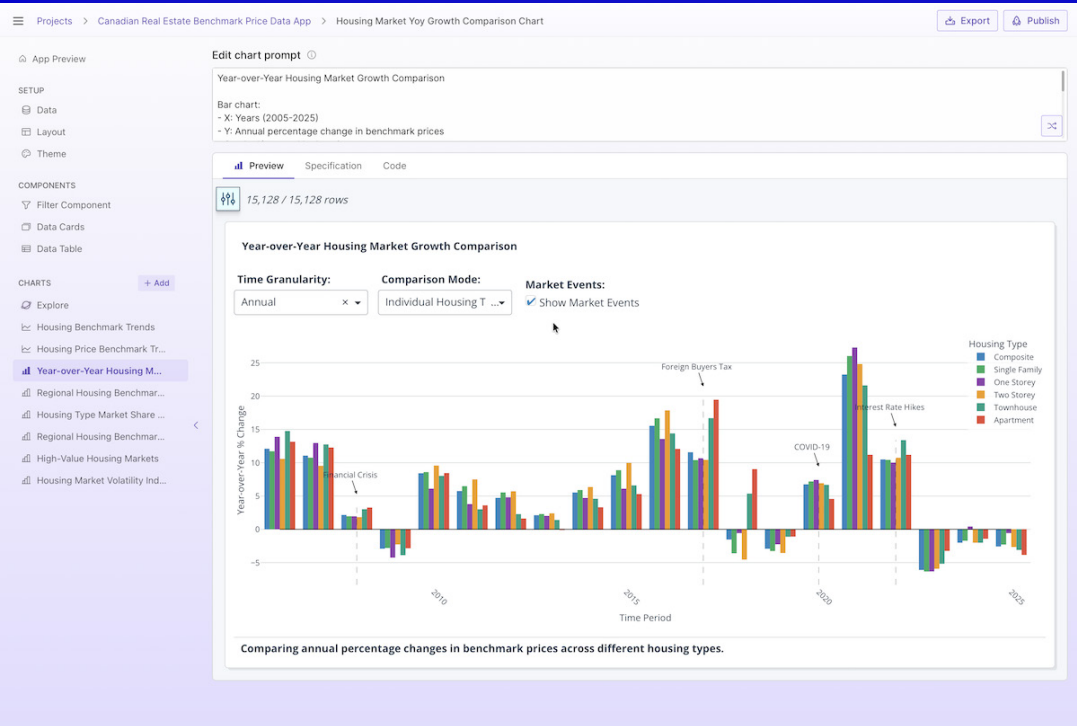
Projects > Canadian Real Estate Benchmark Price Data App > Housing Market Yoy Growth Comparison Chart

Export | Publish

App Preview

SETUP
Data
Layout
Theme

COMPONENTS
Filter Component
Data Cards
Data Table

CHARTS
+ Add
Explore
Housing Benchmark Trends
Housing Price Benchmark Tr...
Year-over-Year Housing M...
Regional Housing Benchmar...
Housing Type Market Share ...
Regional Housing Benchmar...
High-Value Housing Markets
Housing Market Volatility Ind...

Edit chart prompt

Year-over-Year Housing Market Growth Comparison

Bar chart:
- X: Years (2005-2025)
- Y: Annual percentage change in benchmark prices

Preview | Specification | Code

15,128 / 15,128 rows

Year-over-Year Housing Market Growth Comparison

Time Granularity:
Annual

Comparison Mode:
Individual Housing T ...

Market Events:
✔ Show Market Events

Housing Type
Composite
Single Family
One Storey
Two Storey
Townhouse
Apartment

Year-over-Year % Change

25
20
15
10
5
0
−5

Financial Crisis
Foreign Buyers Tax
COVID-19
Interest Rate Hikes

2010
2015
2020
2025

Time Period

Comparing annual percentage changes in benchmark prices across different housing types.